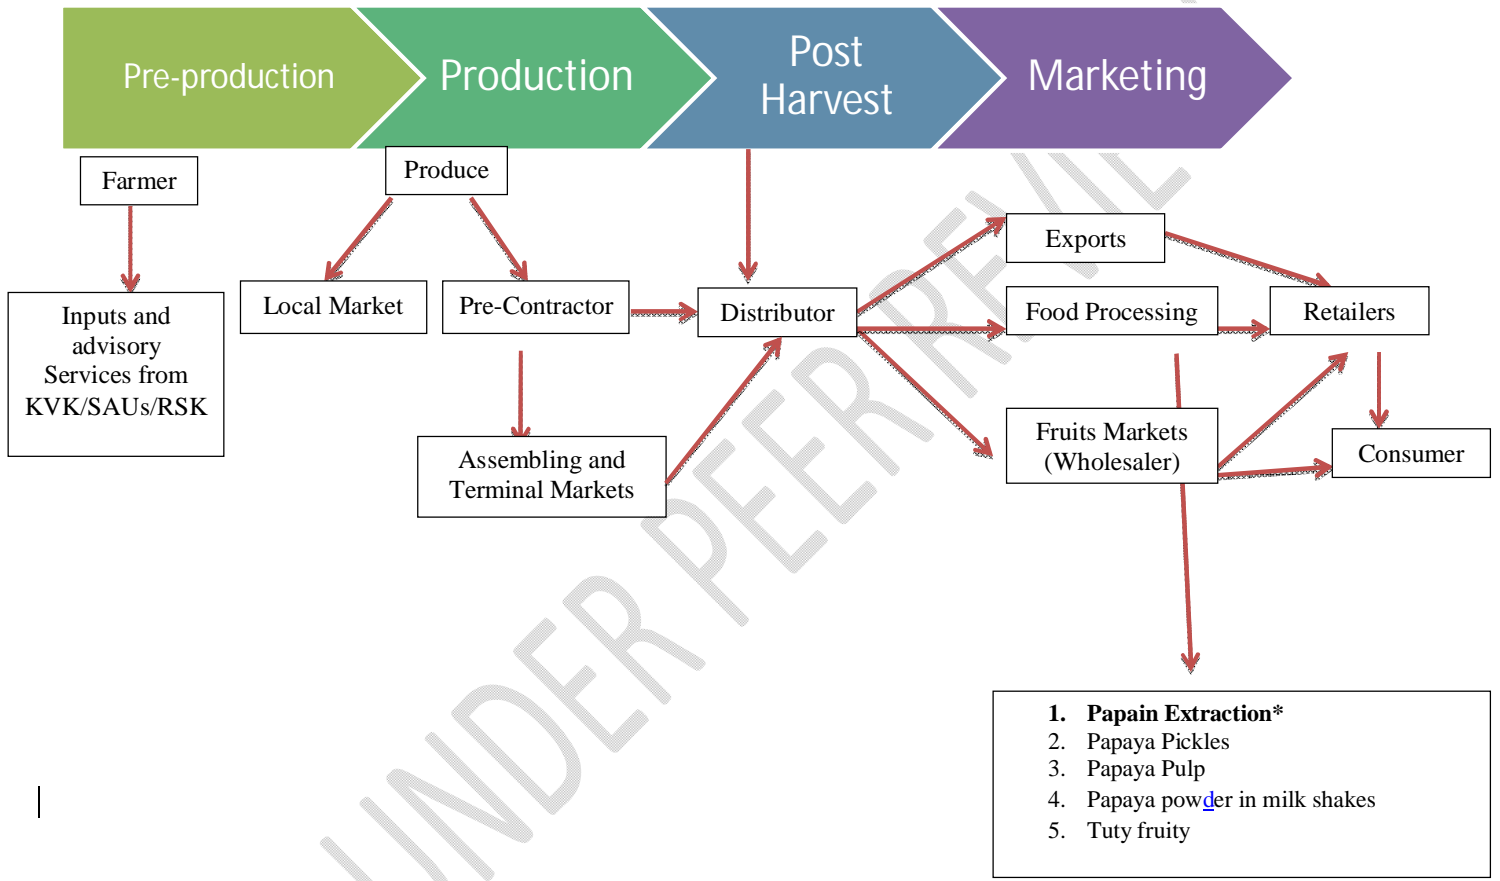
Pre-production
Production
Post Harvest
Marketing

Farmer

Inputs and advisory Services from KVK/SAUs/RSK

Produce

Local Market

Pre-Contractor

Assembling and Terminal Markets

Distributor

Exports

Food Processing

Retailers

Fruits Markets (Wholesaler)

Consumer

UNDER PEER REVIEW

1. **Papain Extraction***
2. Papaya Pickles
3. Papaya Pulp
4. Papaya powder in milk shakes
5. Tuty fruity